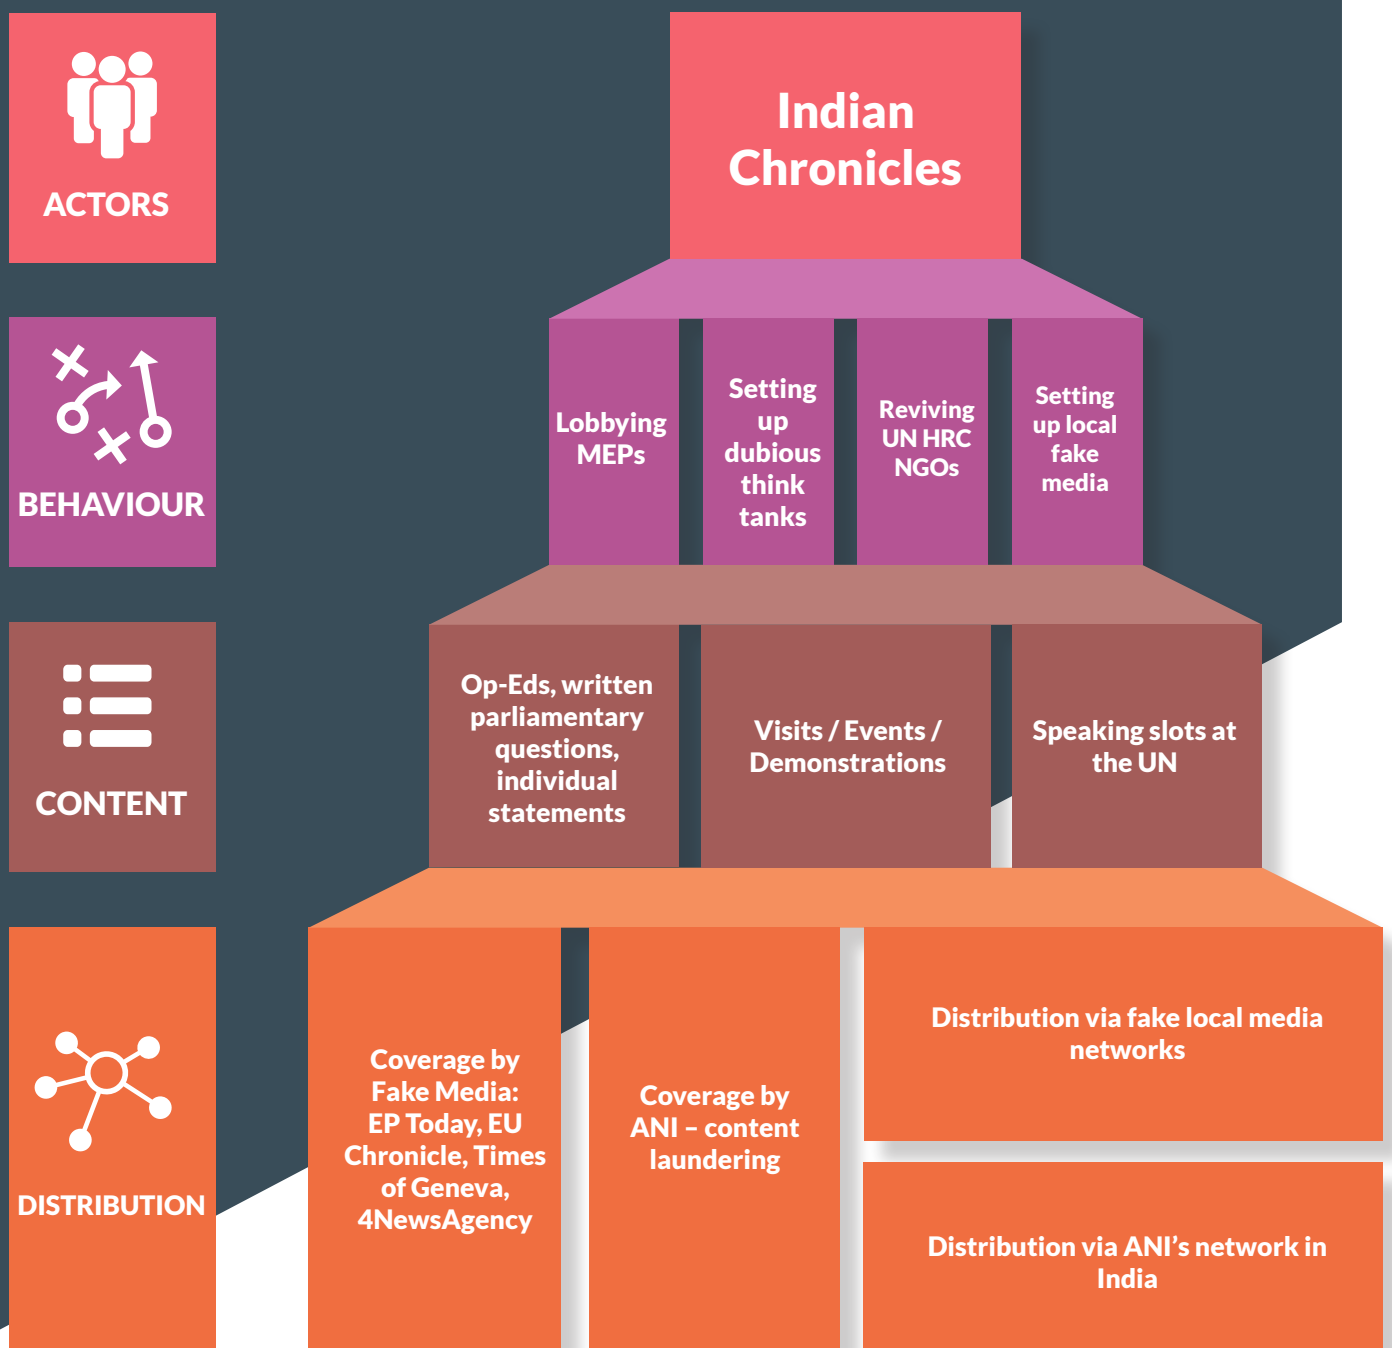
ACTORS

BEHAVIOUR

CONTENT

DISTRIBUTION

Indian Chronicles

Lobbying MEPs

Setting up dubious think tanks

Reviving UN HRC NGOs

Setting up local fake media

Op-Eds, written parliamentary questions, individual statements

Visits / Events / Demonstrations

Speaking slots at the UN

Coverage by Fake Media: EP Today, EU Chronicle, Times of Geneva, 4NewsAgency

Coverage by ANI – content laundering

Distribution via fake local media networks

Distribution via ANI's network in India